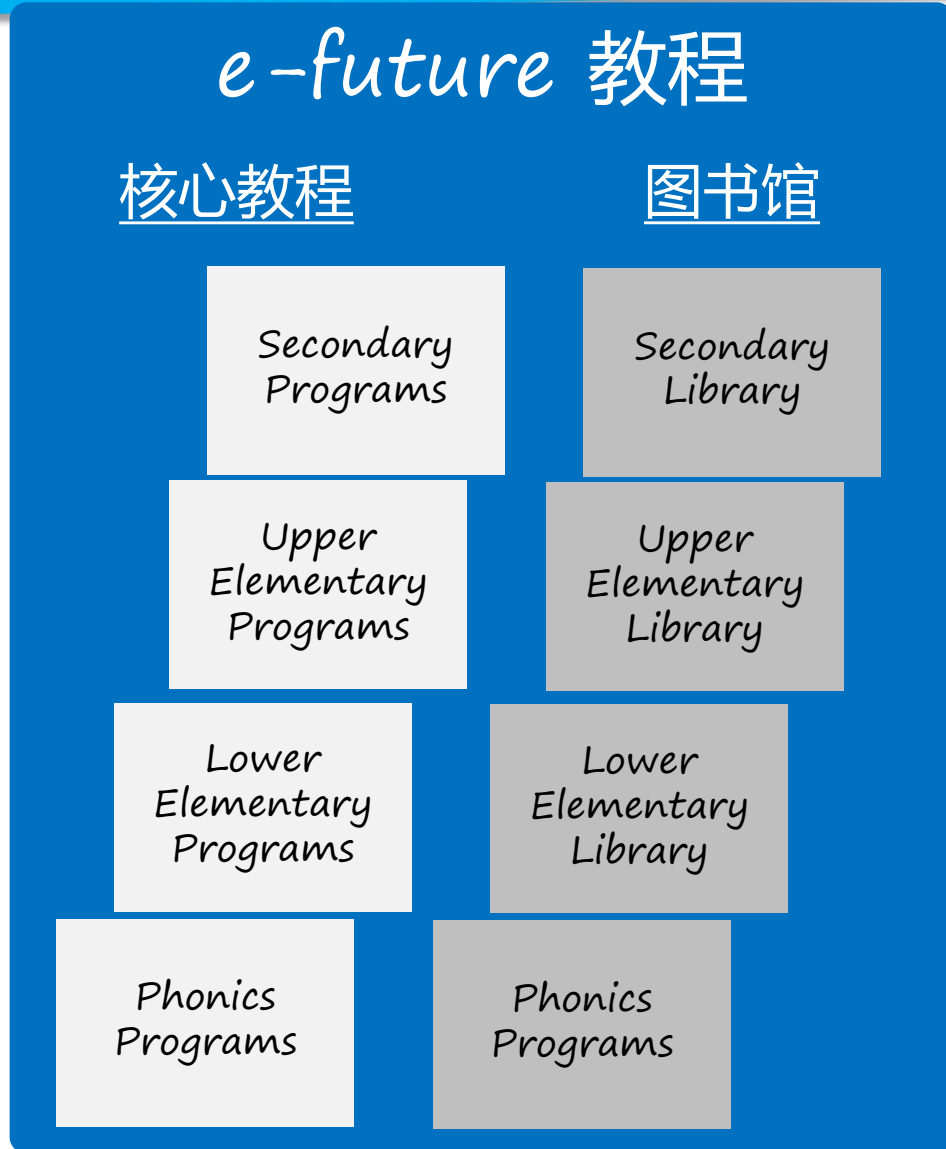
e-future 教程

核心教程

图书馆

Secondary Programs

Secondary Library

Upper Elementary Programs

Upper Elementary Library

Lower Elementary Programs

Lower Elementary Library

Phonics Programs

Phonics Programs